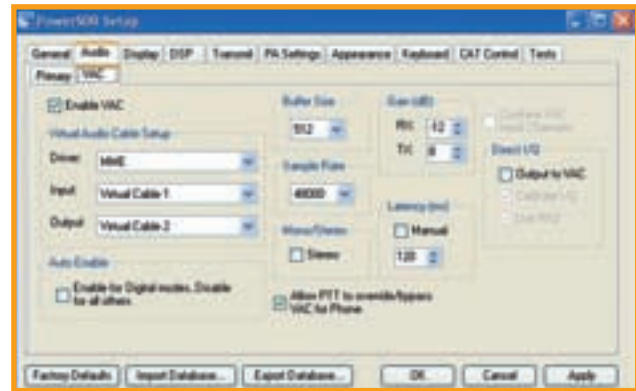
PowerSDR Setup

General | Audio | Display | DSP | Transmit | PA Settings | Appearance | Keyboard | CAT Control | Tests

Primary | VAC

Enable VAC

Virtual Audio Cable Setup

Driver: MME

Input: Virtual Cable 1

Output: Virtual Cable 2

Buffer Size

512

Sample Rate

48000

Mono/Stereo

Stereo

Gain (dB)

RX: 12

TX: 8

Latency (ms)

Manual

120

Combine VAC Input Channels

Direct I/Q

Output to VAC

Calibrate I/Q

Use RX2

Auto Enable

Enable for Digital modes, Disable for all others

Allow PTT to override/bypass VAC for Phone

Factory Defaults | Import Database... | Export Database... | OK | Cancel | Apply